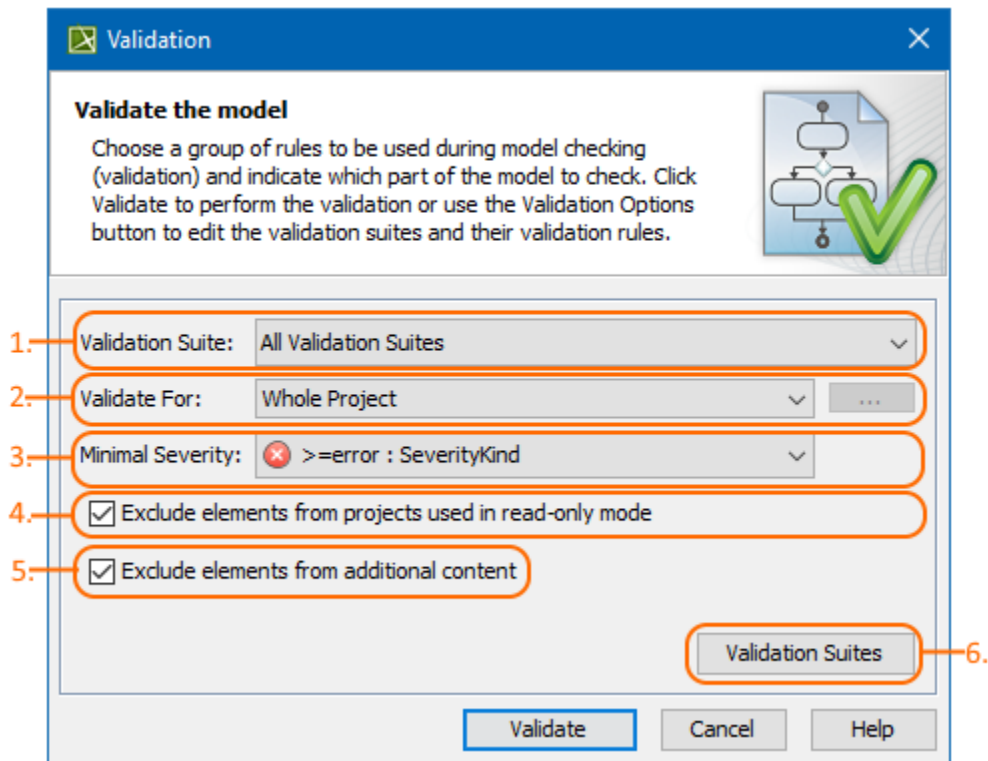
Validation

Validate the model

Choose a group of rules to be used during model checking (validation) and indicate which part of the model to check. Click Validate to perform the validation or use the Validation Options button to edit the validation suites and their validation rules.

1. Validation Suite: All Validation Suites

2. Validate For: Whole Project ...

3. Minimal Severity: >=error : SeverityKind

4. Exclude elements from projects used in read-only mode

5. Exclude elements from additional content

Validation Suites 6.

Validate Cancel Help